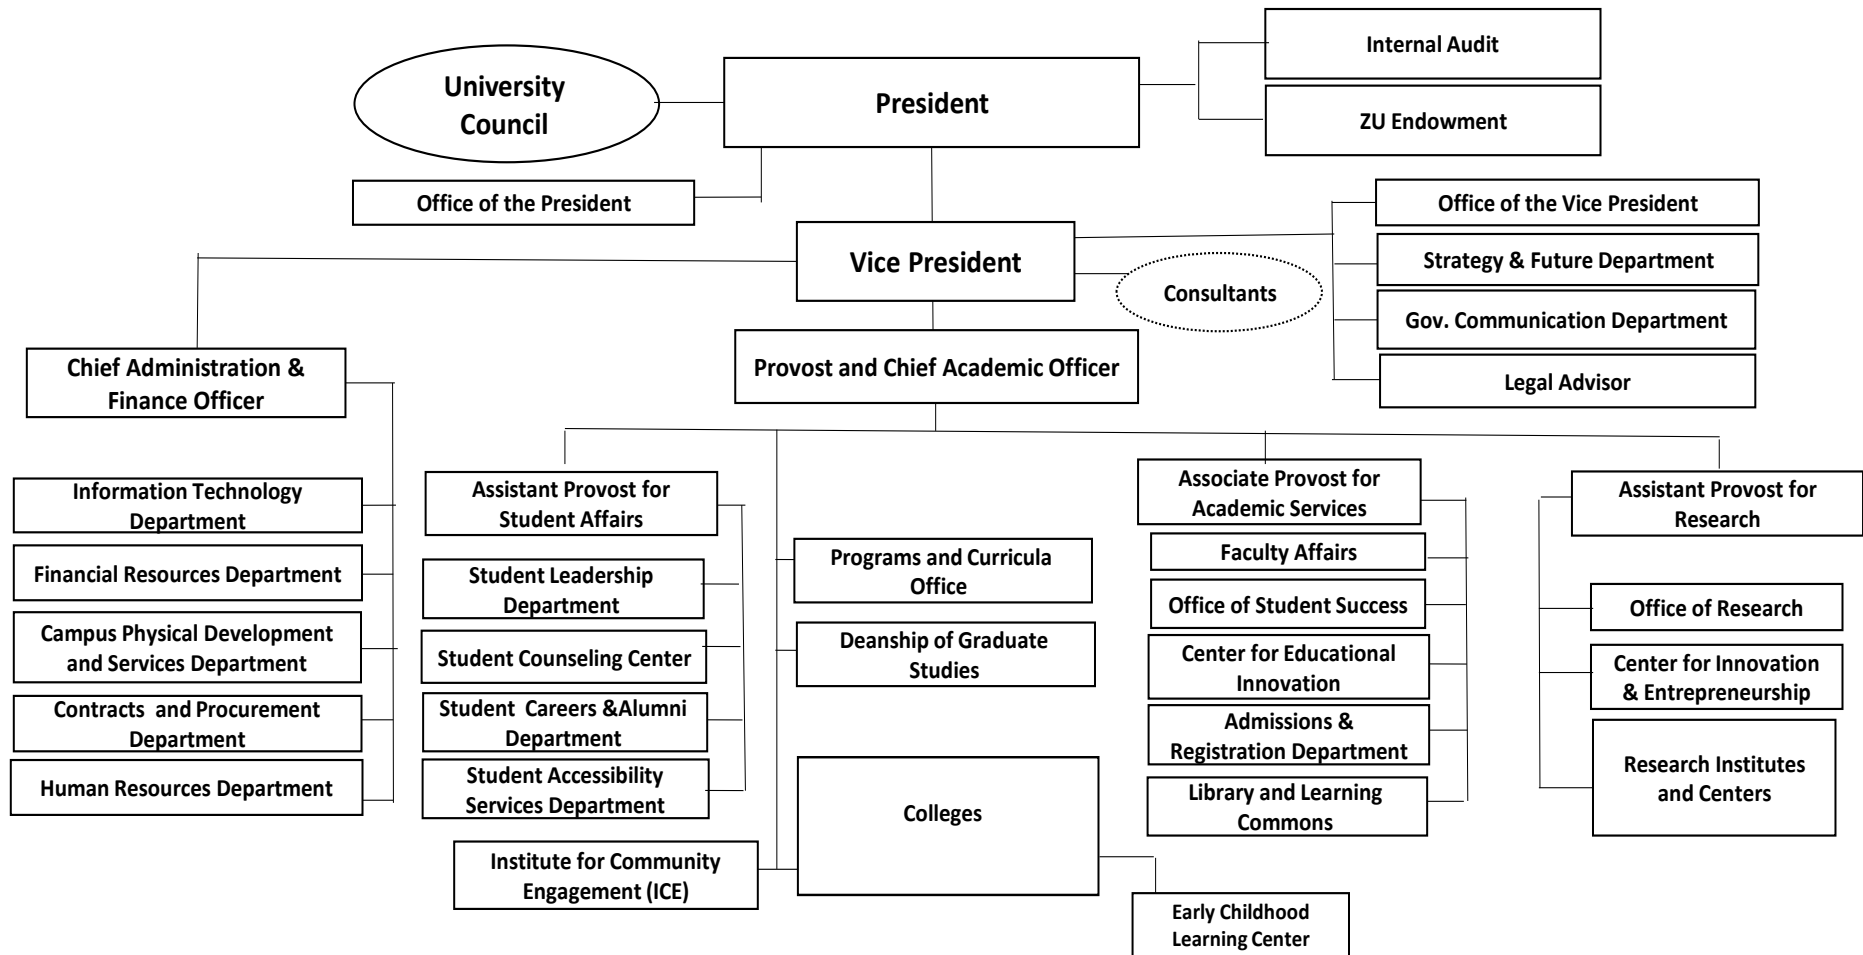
University Council

President

Internal Audit

ZU Endowment

Office of the President

Vice President

Consultants

Office of the Vice President

Strategy & Future Department

Gov. Communication Department

Legal Advisor

Chief Administration & Finance Officer

Provost and Chief Academic Officer

Information Technology Department

Financial Resources Department

Campus Physical Development and Services Department

Contracts and Procurement Department

Human Resources Department

Assistant Provost for Student Affairs

Student Leadership Department

Student Counseling Center

Student Careers &Alumni Department

Student Accessibility Services Department

Programs and Curricula Office

Deanship of Graduate Studies

Colleges

Institute for Community Engagement (ICE)

Early Childhood Learning Center

Associate Provost for Academic Services

Faculty Affairs

Office of Student Success

Center for Educational Innovation

Admissions & Registration Department

Library and Learning Commons

Assistant Provost for Research

Office of Research

Center for Innovation & Entrepreneurship

Research Institutes and Centers